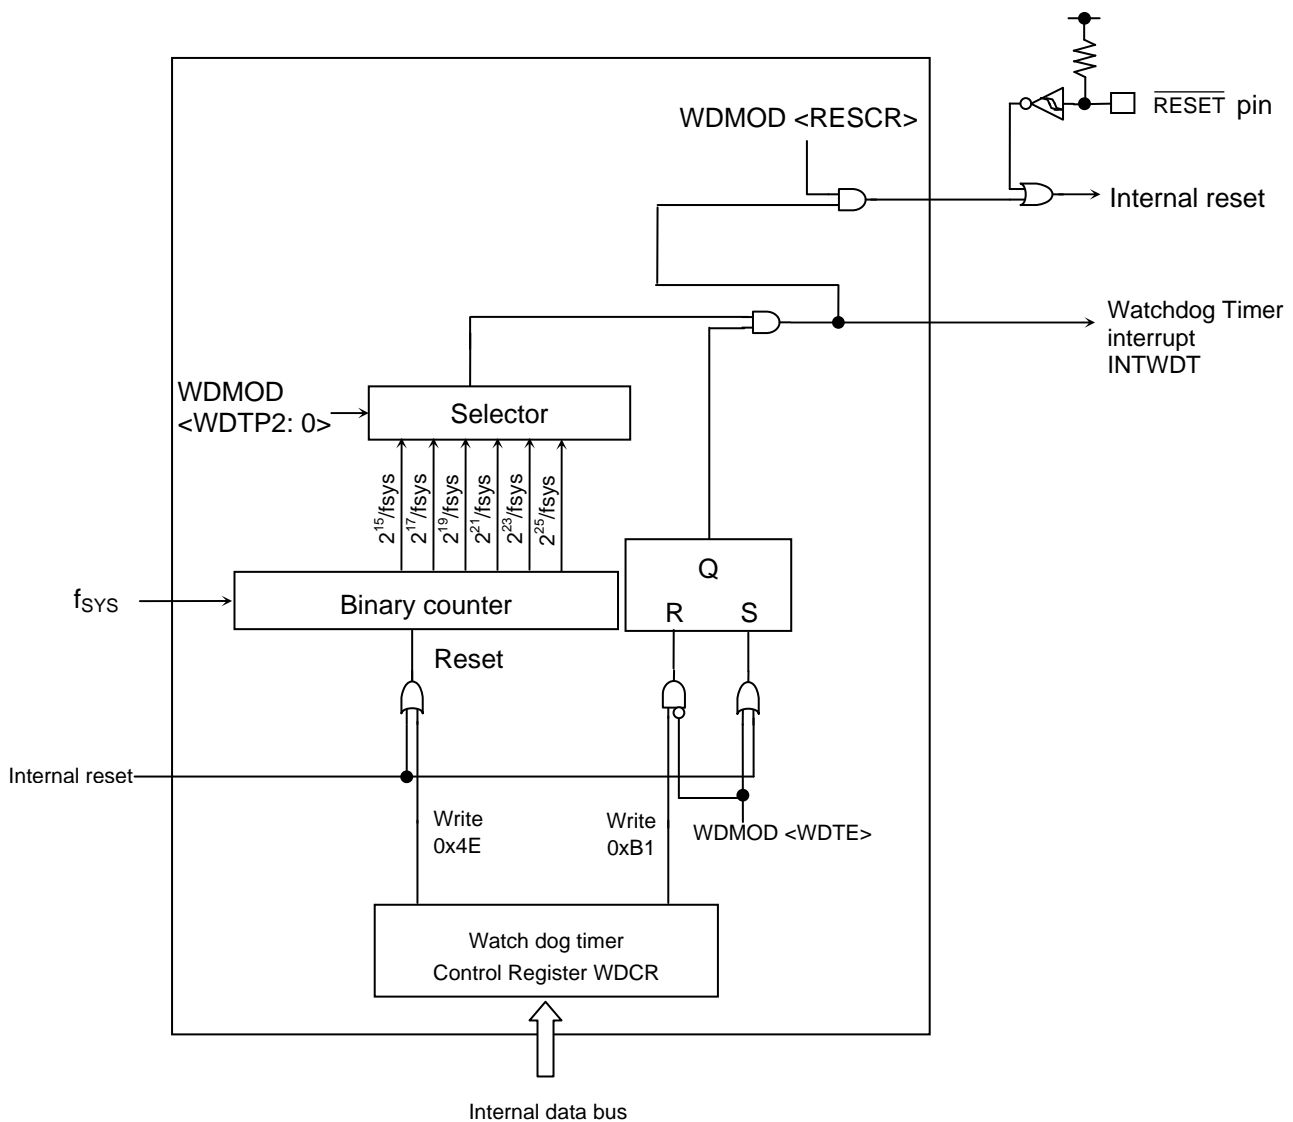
$\overline{\text{RESET}}$ pin

WDMOD <RESCR>

Internal reset

Watchdog Timer interrupt INTWDT

WDMOD <WDTP2: 0>

Selector

$2^{15}$/fsys

$2^{17}$/fsys

$2^{19}$/fsys

$2^{21}$/fsys

$2^{23}$/fsys

$2^{25}$/fsys

Q

R

S

$f_{SYS}$

Binary counter

Reset

Internal reset

Write 0x4E

Write 0xB1

WDMOD <WDTE>

Watch dog timer Control Register WDCR

Internal data bus